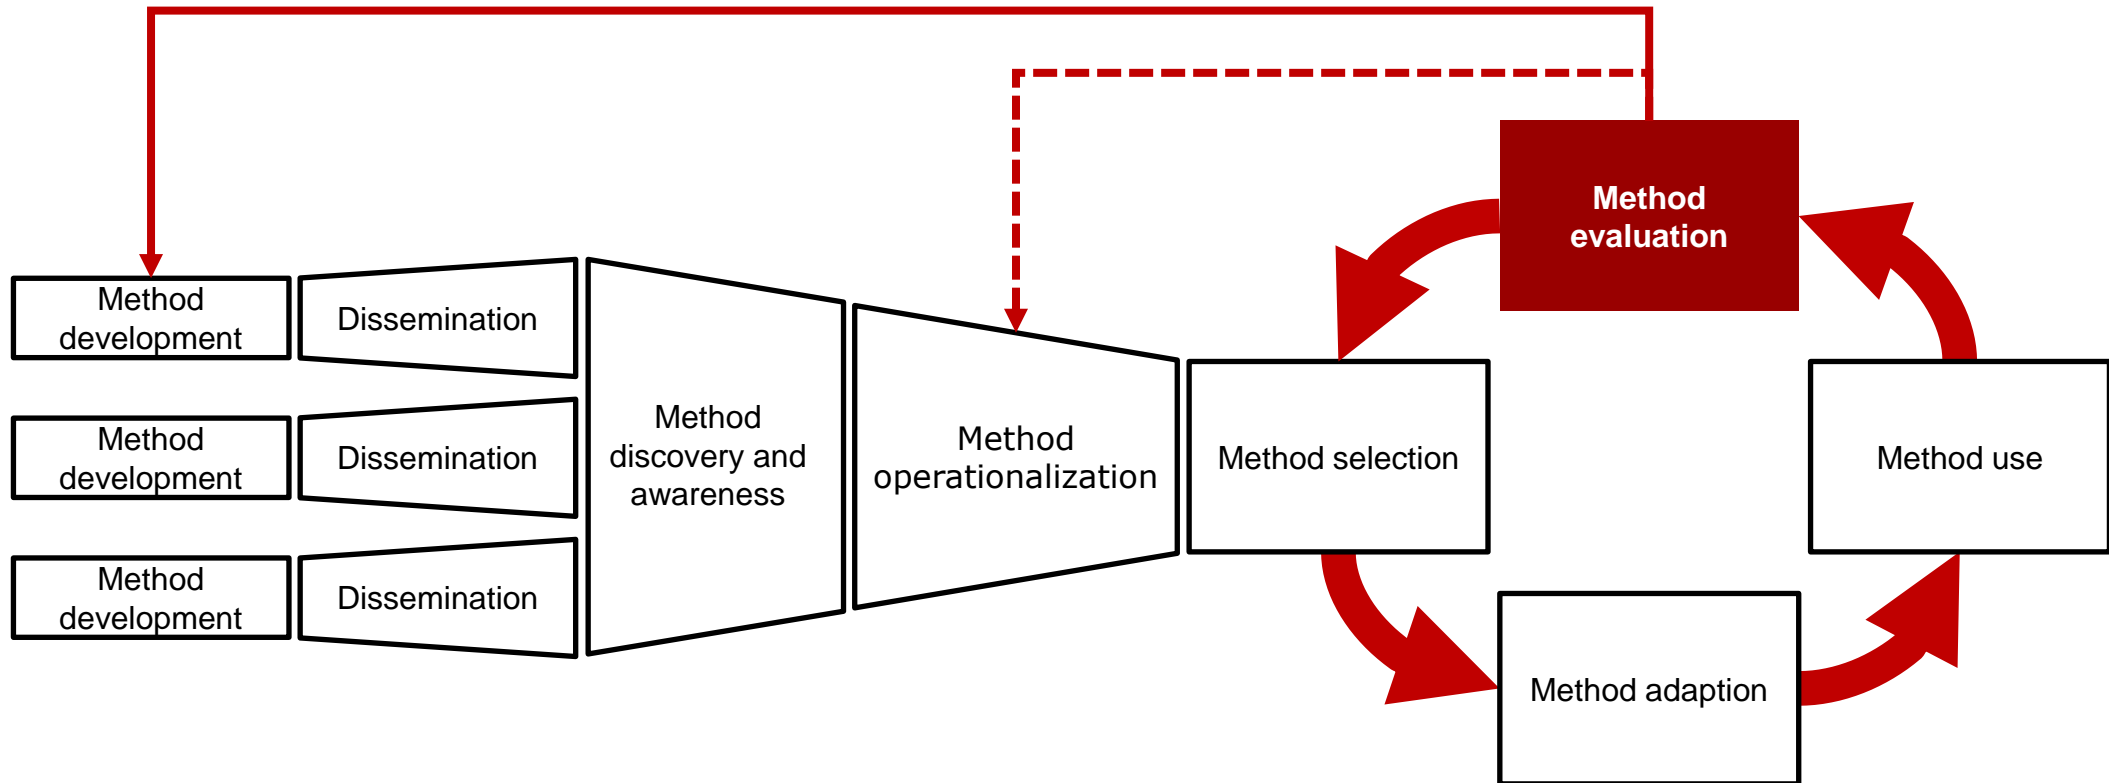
Method development

Dissemination

Method development

Dissemination

Method development

Dissemination

Method discovery and awareness

Method operationalization

Method evaluation

Method selection

Method use

Method adaption